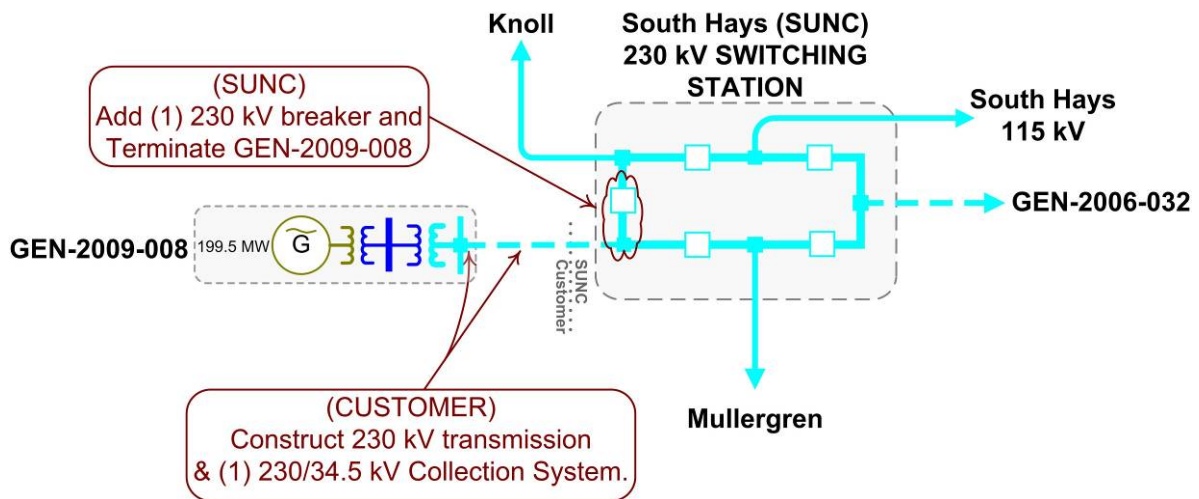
Knoll

South Hays (SUNC)
230 kV SWITCHING
STATION

South Hays
115 kV

(SUNC)
Add (1) 230 kV breaker and
Terminate GEN-2009-008

GEN-2006-032

GEN-2009-008

199.5 MW

G

SUNC
Customer

Mullergren

(CUSTOMER)
Construct 230 kV transmission
& (1) 230/34.5 kV Collection System.